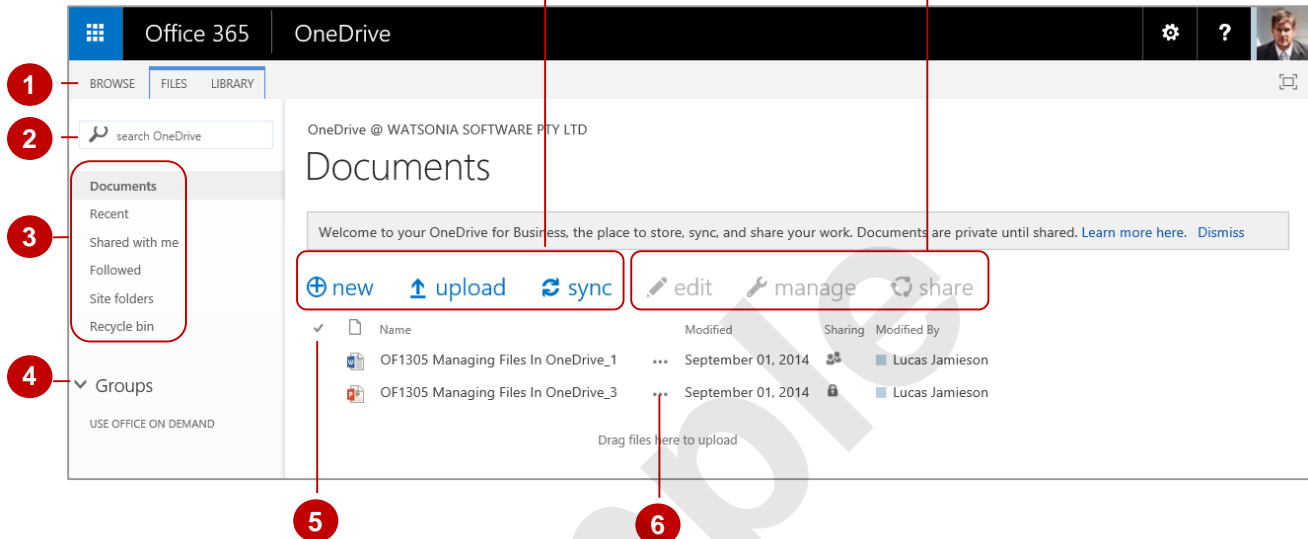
Office 365 OneDrive

BROWSE FILES LIBRARY

1

2

search OneDrive

3

Documents
Recent
Shared with me
Followed
Site folders
Recycle bin

4

Groups

USE OFFICE ON DEMAND

OneDrive @ WATSONIA SOFTWARE PTY LTD

Documents

Welcome to your OneDrive for Business, the place to store, sync, and share your work. Documents are private until shared. Learn more here. Dismiss

new upload sync edit manage share

| | Name | | Modified | Sharing | Modified By |
|---|---|---|---|---|---|
| | OF1305 Managing Files In OneDrive_1 | ... | September 01, 2014 | | Lucas Jamieson |
| | OF1305 Managing Files In OneDrive_3 | ... | September 01, 2014 | | Lucas Jamieson |

Drag files here to upload

5

6

Sample